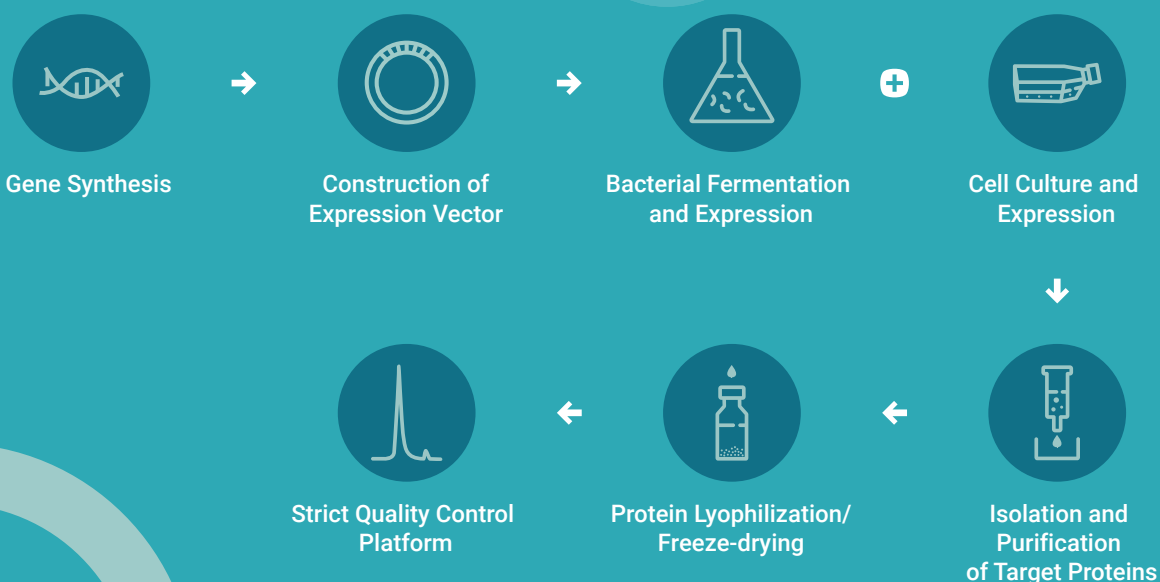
Gene Synthesis

Construction of Expression Vector

Bacterial Fermentation and Expression

Cell Culture and Expression

Isolation and Purification of Target Proteins

Protein Lyophilization/ Freeze-drying

Strict Quality Control Platform